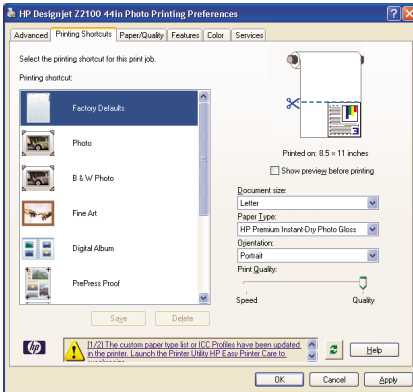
HP Designjet Z2100 44in Photo Printing Preferences

Advanced | Printing Shortcuts | Paper/Quality | Features | Color | Services

Select the printing shortcut for this print job.

Printing shortcut:

Factory Defaults

Photo

B & W Photo

Fine Art

Digital Album

PrePress Proof

Save | Delete

Printed on: 8.5 × 11 inches

Show preview before printing

Document size:
Letter

Paper Type:
HP Premium Instant-Dry Photo Gloss

Orientation:
Portrait

Print Quality:

Speed | Quality

[1/2] The custom paper type list or ICC Profiles have been updated in the printer. Launch the Printer Utility HP Easy Printer Care to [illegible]

Help

OK | Cancel | Apply